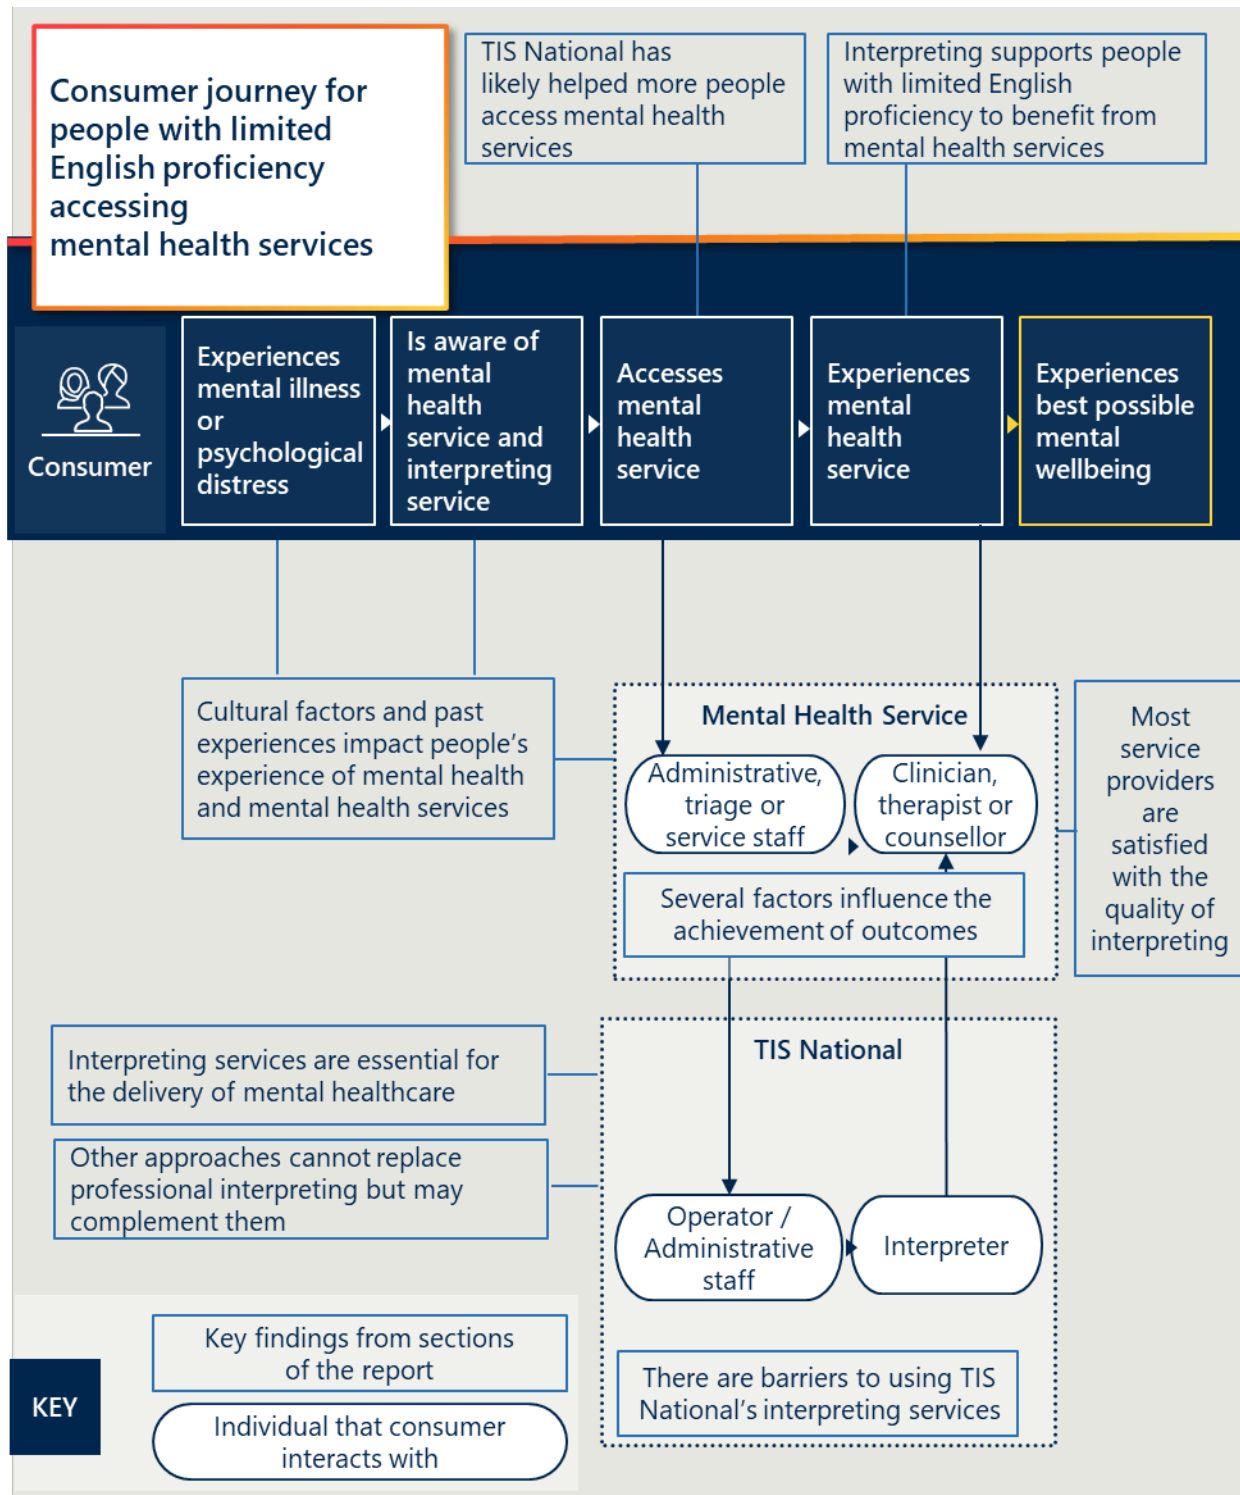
Consumer journey for people with limited English proficiency accessing mental health services

TIS National has likely helped more people access mental health services

Interpreting supports people with limited English proficiency to benefit from mental health services

Consumer

Experiences mental illness or psychological distress

Is aware of mental health service and interpreting service

Accesses mental health service

Experiences mental health service

Experiences best possible mental wellbeing

Cultural factors and past experiences impact people's experience of mental health and mental health services

Mental Health Service

Administrative, triage or service staff

Clinician, therapist or counsellor

Several factors influence the achievement of outcomes

Most service providers are satisfied with the quality of interpreting

Interpreting services are essential for the delivery of mental healthcare

Other approaches cannot replace professional interpreting but may complement them

TIS National

Operator / Administrative staff

Interpreter

There are barriers to using TIS National's interpreting services

KEY

Key findings from sections of the report

Individual that consumer interacts with